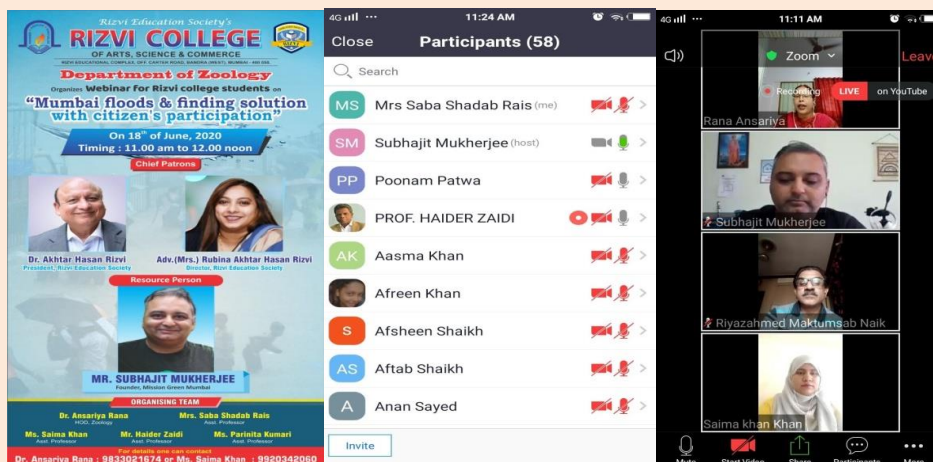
Rizvi Education Society's
RIZVI COLLEGE
OF ARTS, SCIENCE & COMMERCE
RIZVI EDUCATIONAL COMPLEX, OFF. CARTER ROAD, BANDRA (WEST), MUMBAI - 400 050.
Department of Zoology
Organizes Webinar for Rizvi college students on
"Mumbai floods & finding solution with citizen's participation"
On 18th of June, 2020
Timing : 11.00 am to 12.00 noon
Chief Patrons
Dr. Akhtar Hasan Rizvi
President, Rizvi Education Society
Adv.(Mrs.) Rubina Akhtar Hasan Rizvi
Director, Rizvi Education Society
Resource Person
MR. SUBHAJIT MUKHERJEE
Founder, Mission Green Mumbai
ORGANISING TEAM
Dr. Ansariya Rana
HOD, Zoology
Mrs. Saba Shadab Rais
Asst. Professor
Ms. Saima Khan
Asst. Professor
Mr. Haider Zaidi
Asst. Professor
Ms. Parinita Kumari
Asst. Professor
For details one can contact
Dr. Ansariya Rana : 9833021674 or Ms. Saima Khan : 9920342060

4G 11:24 AM
Close Participants (58)
Search
MS Mrs Saba Shadab Rais (me)
SM Subhajit Mukherjee (host)
PP Poonam Patwa
PROF. HAIDER ZAIDI
AK Aasma Khan
Afreen Khan
S Afsheen Shaikh
AS Aftab Shaikh
A Anan Sayed
Invite

4G 11:11 AM
Zoom
Leave
Recording LIVE on YouTube
Rana Ansariya
Subhajit Mukherjee
Riyazahmed Maktumsab Naik
Saima khan Khan
Mute Start Video Share Participants More